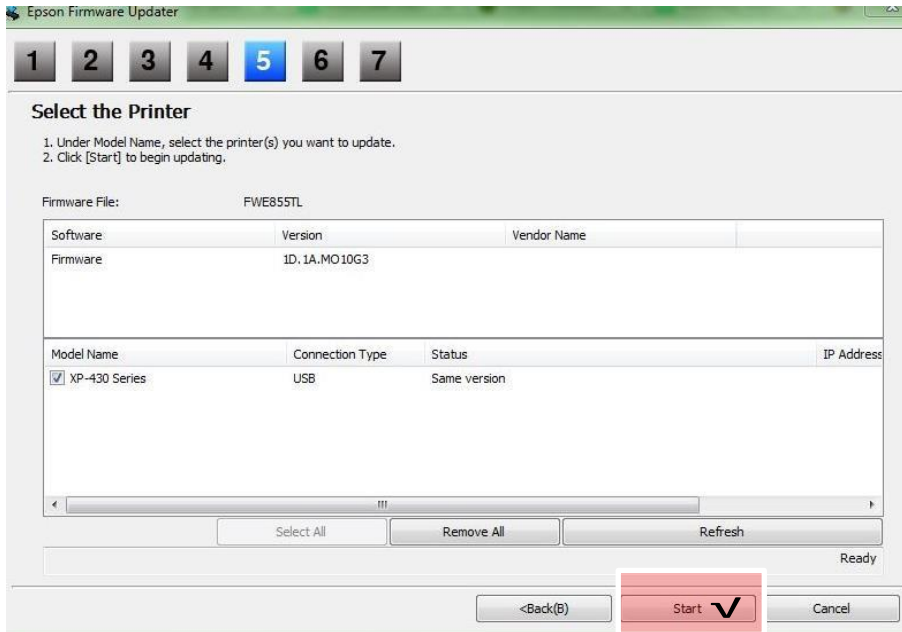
Epson Firmware Updater

1 2 3 4 5 6 7

Select the Printer

1. Under Model Name, select the printer(s) you want to update.
2. Click [Start] to begin updating.

Firmware File: FWE855TL

| Software | Version | Vendor Name |
|---|---|---|
| Firmware | 1D. 1A.MO10G3 | |

| Model Name | Connection Type | Status | IP Address |
|---|---|---|---|
| XP-430 Series | USB | Same version | |

Select All | Remove All | Refresh

Ready

<Back(B) | Start | Cancel